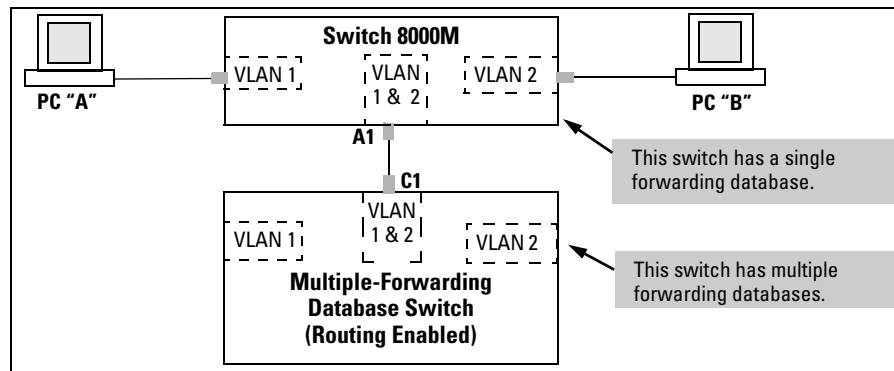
Switch 8000M

VLAN 1

VLAN 1 & 2

VLAN 2

PC "A"

PC "B"

A1

C1

This switch has a single forwarding database.

VLAN 1

VLAN 1 & 2

VLAN 2

This switch has multiple forwarding databases.

Multiple-Forwarding Database Switch (Routing Enabled)